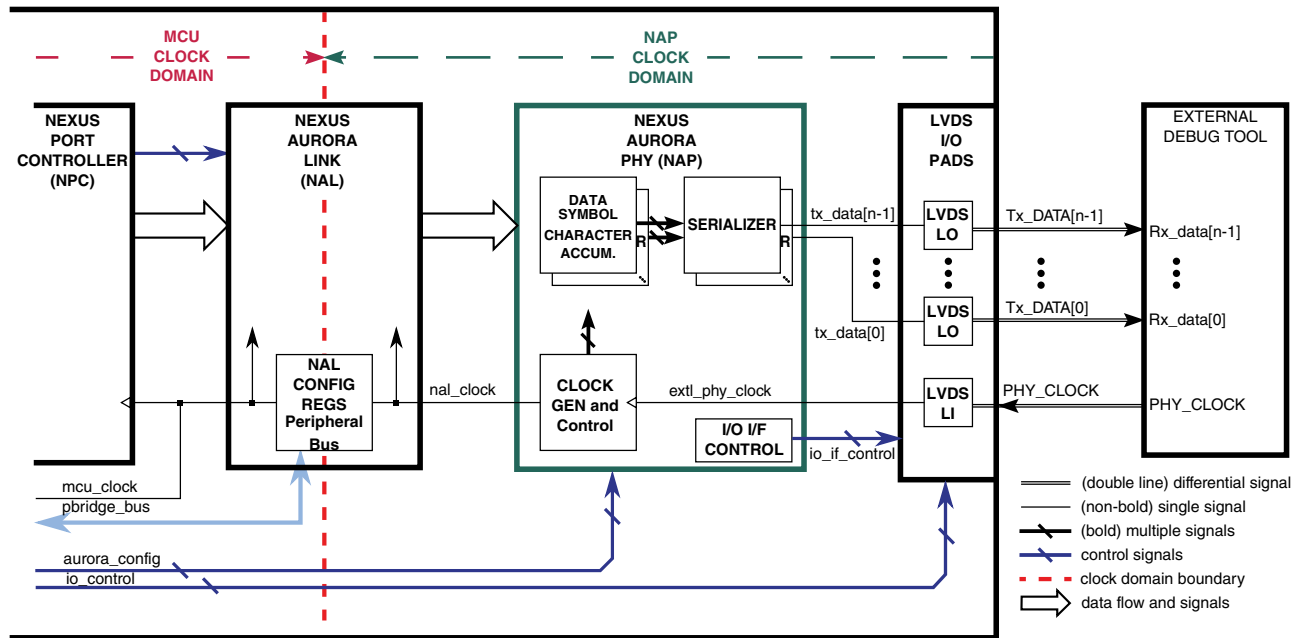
MCU CLOCK DOMAIN

NAP CLOCK DOMAIN

NEXUS PORT CONTROLLER (NPC)

NEXUS AURORA LINK (NAL)

NEXUS AURORA PHY (NAP)

LVDS I/O PADS

EXTERNAL DEBUG TOOL

DATA SYMBOL CHARACTER ACCUM.

R

SERIALIZER

R

tx_data[n-1]

LVDS LO

Tx_DATA[n-1]

Rx_data[n-1]

LVDS LO

Tx_DATA[0]

Rx_data[0]

tx_data[0]

NAL CONFIG REGS Peripheral Bus

nal_clock

CLOCK GEN and Control

extl_phy_clock

LVDS LI

PHY_CLOCK

PHY_CLOCK

I/O I/F CONTROL

io_if_control

mcu_clock

pbridge_bus

aurora_config

io_control

(double line) differential signal

(non-bold) single signal

(bold) multiple signals

control signals

clock domain boundary

data flow and signals